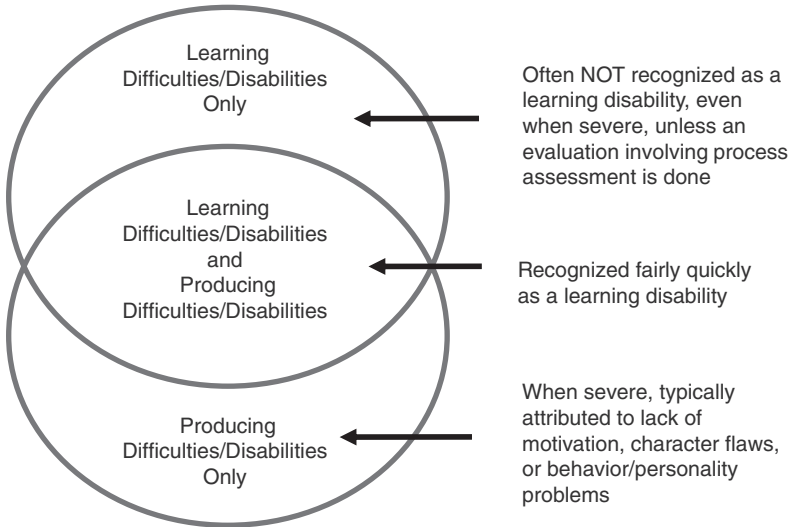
Learning Difficulties/Disabilities Only

Often NOT recognized as a learning disability, even when severe, unless an evaluation involving process assessment is done

Learning Difficulties/Disabilities and Producing Difficulties/Disabilities

Recognized fairly quickly as a learning disability

Producing Difficulties/Disabilities Only

When severe, typically attributed to lack of motivation, character flaws, or behavior/personality problems